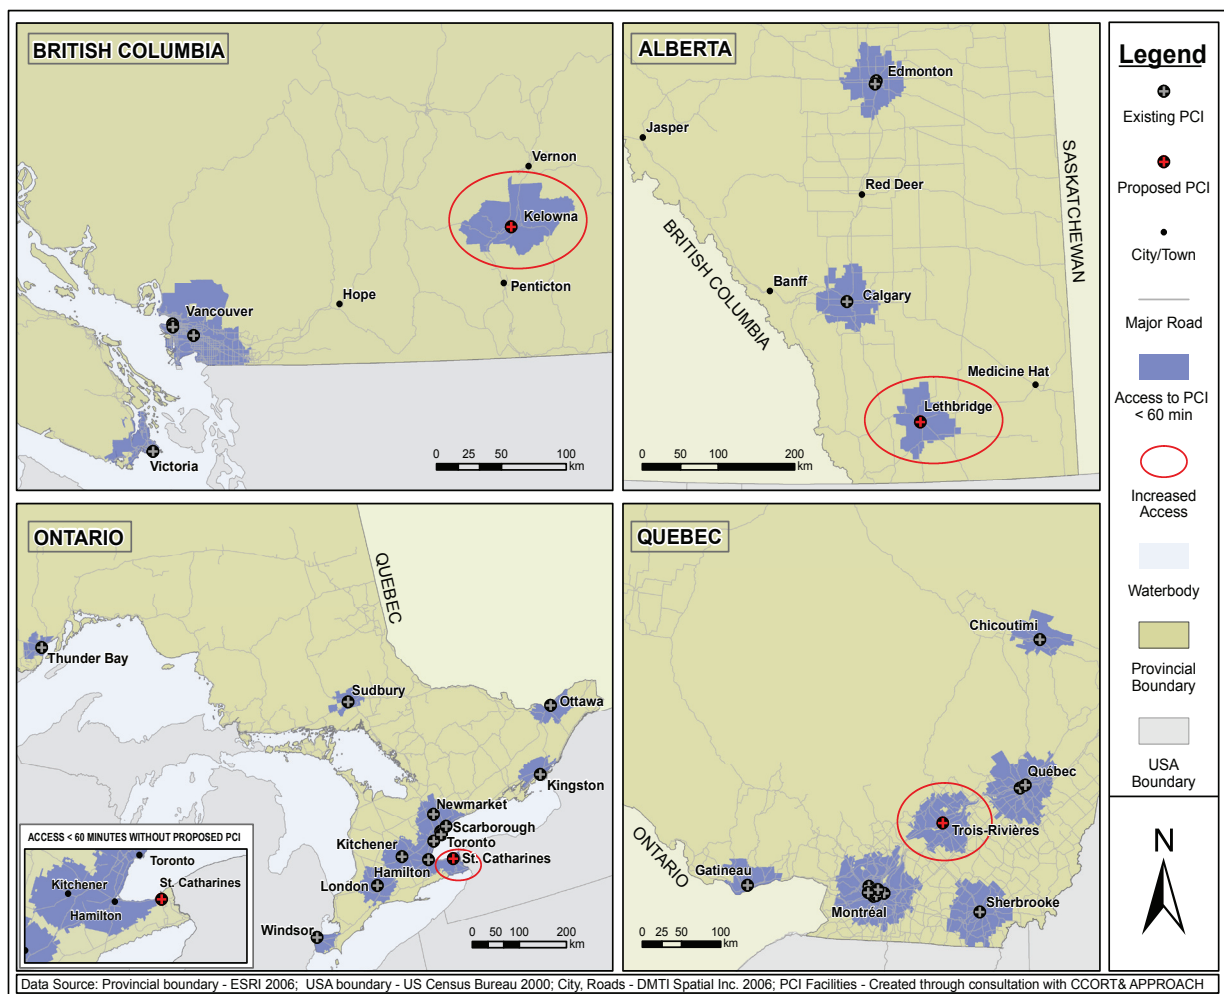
BRITISH COLUMBIA

Vernon
Kelowna
Penticton
Hope
Vancouver
Victoria

0 25 50 100 km

ALBERTA

Edmonton
Jasper
Red Deer
SASKATCHEWAN
BRITISH COLUMBIA
Banff
Calgary
Medicine Hat
Lethbridge

0 50 100 200 km

Legend

Existing PCI

Proposed PCI

City/Town

Major Road

Access to PCI < 60 min

Increased Access

Waterbody

Provincial Boundary

USA Boundary

N

ONTARIO

QUEBEC
Thunder Bay
Sudbury
Ottawa
Kingston
Newmarket
Scarborough
Toronto
Kitchener
St. Catharines
Hamilton
London
Windsor

ACCESS < 60 MINUTES WITHOUT PROPOSED PCI
Toronto
Kitchener
St. Catharines
Hamilton

0 50 100 200 km

QUEBEC

Chicoutimi
Québec
Trois-Rivières
ONTARIO
Gatineau
Montréal
Sherbrooke

0 25 50 100 km

Data Source: Provincial boundary - ESRI 2006; USA boundary - US Census Bureau 2000; City, Roads - DMTI Spatial Inc. 2006; PCI Facilities - Created through consultation with CCORT& APPROACH